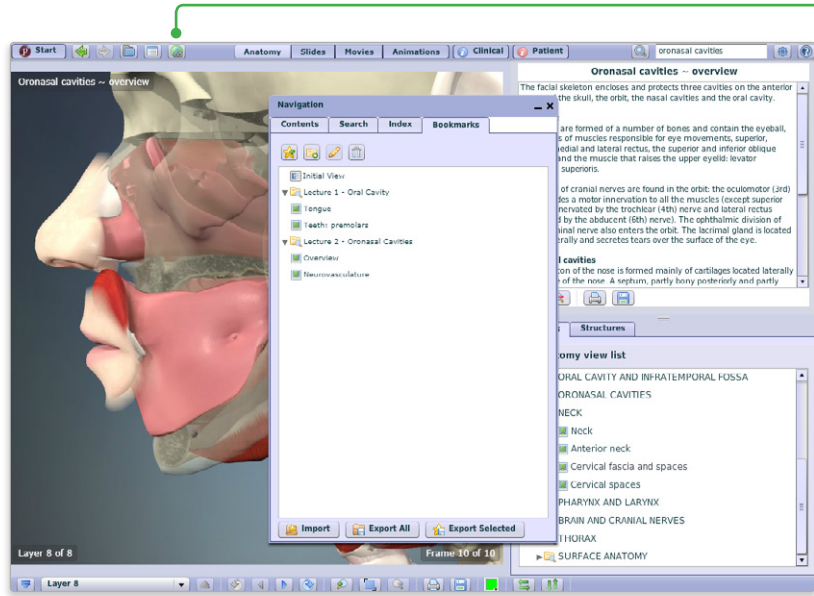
Start

Anatomy | Slides | Movies | Animations | Clinical | Patient

oronasal cavities

Oronasal cavities ~ overview

Navigation

Contents | Search | Index | Bookmarks

Initial View
Lecture 1 - Oral Cavity
Tongue
Teeth: premolars
Lecture 2 - Oronasal Cavities
Overview
Neurovasculature

Import | Export All | Export Selected

Layer 8 of 8

Frame 10 of 10

Oronasal cavities ~ overview

The facial skeleton encloses and protects three cavities on the anterior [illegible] the skull, the orbit, the nasal cavities and the oral cavity.

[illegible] are formed of a number of bones and contain the eyeball, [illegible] of muscles responsible for eye movements, superior, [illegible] medial and lateral rectus, the superior and inferior oblique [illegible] and the muscle that raises the upper eyelid: levator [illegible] superioris.

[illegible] of cranial nerves are found in the orbit: the oculomotor (3rd) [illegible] des a motor innervation to all the muscles (except superior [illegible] nervated by the trochlear (4th) nerve and lateral rectus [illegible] d by the abducent (6th) nerve). The ophthalmic division of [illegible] inal nerve also enters the orbit. The lacrimal gland is located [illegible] erally and secretes tears over the surface of the eye.

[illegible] l cavities
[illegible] con of the nose is formed mainly of cartilages located laterally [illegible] of the nose. A septum, partly bony posteriorly and partly

Structures

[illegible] tomy view list

ORAL CAVITY AND INFRATEMPORAL FOSSA
ORONASAL CAVITIES
NECK
Neck
Anterior neck
Cervical fascia and spaces
Cervical spaces
PHARYNX AND LARYNX
BRAIN AND CRANIAL NERVES
THORAX
SURFACE ANATOMY

Layer 8